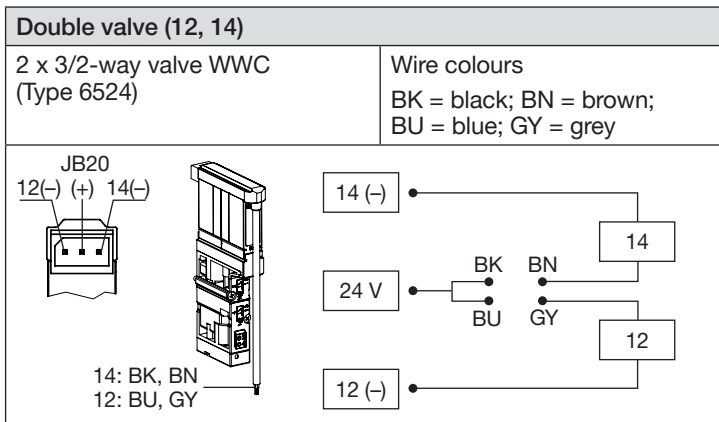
Double valve (12, 14)

| 2 x 3/2-way valve WWC (Type 6524) | Wire colours BK = black; BN = brown; BU = blue; GY = grey |
|---|---|

JB20
12(–) (+) 14(–)

14: BK, BN
12: BU, GY

14 (–)
14
BK BN
24 V
BU GY
12
12 (–)